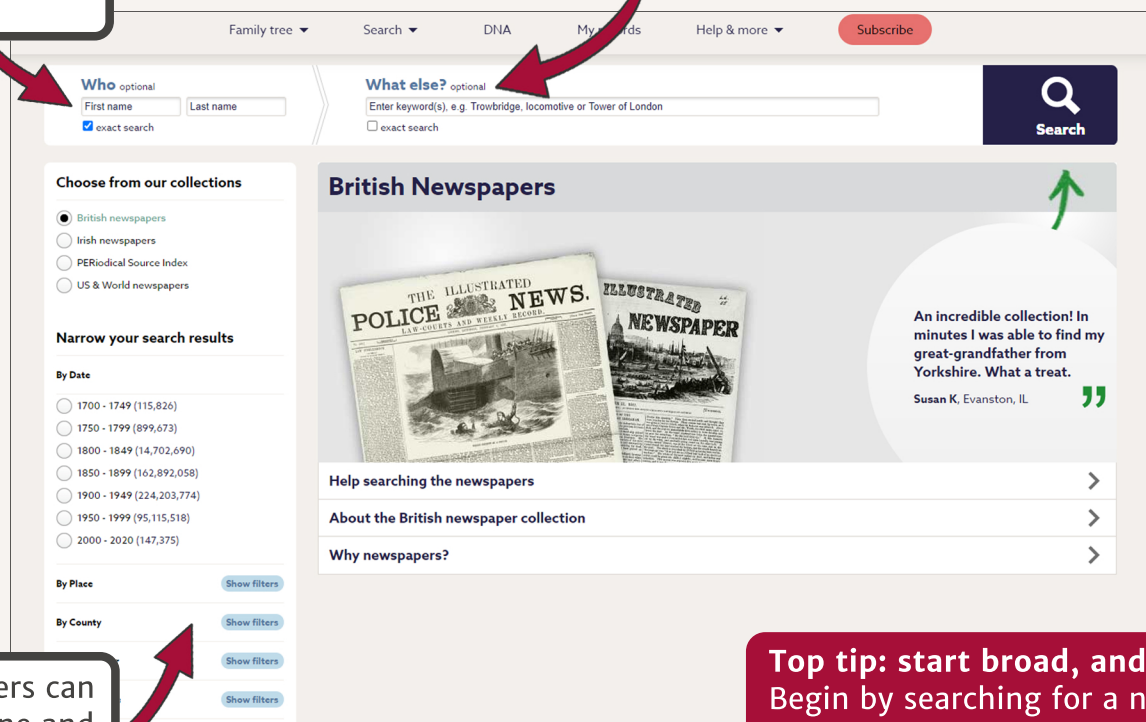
Family tree ▾ Search ▾ DNA My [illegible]rds Help & more ▾ Subscribe

Who optional
First name
Last name
exact search

What else? optional
Enter keyword(s), e.g. Trowbridge, locomotive or Tower of London
exact search

Search

Choose from our collections
British newspapers
Irish newspapers
PERiodical Source Index
US & World newspapers

Narrow your search results
By Date
1700 - 1749 (115,826)
1750 - 1799 (899,673)
1800 - 1849 (14,702,690)
1850 - 1899 (162,892,058)
1900 - 1949 (224,203,774)
1950 - 1999 (95,115,518)
2000 - 2020 (147,375)

By Place Show filters
By County Show filters
Show filters
Show filters

British Newspapers

THE ILLUSTRATED POLICE NEWS. LAW-COURTS AND WEEKLY RECORD.
ILLUSTRATED NEWSPAPER

An incredible collection! In minutes I was able to find my great-grandfather from Yorkshire. What a treat.
Susan K, Evanston, IL

Help searching the newspapers
About the British newspaper collection
Why newspapers?

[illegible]ers can
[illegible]ne and

Top tip: start broad, and
Begin by searching for a n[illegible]